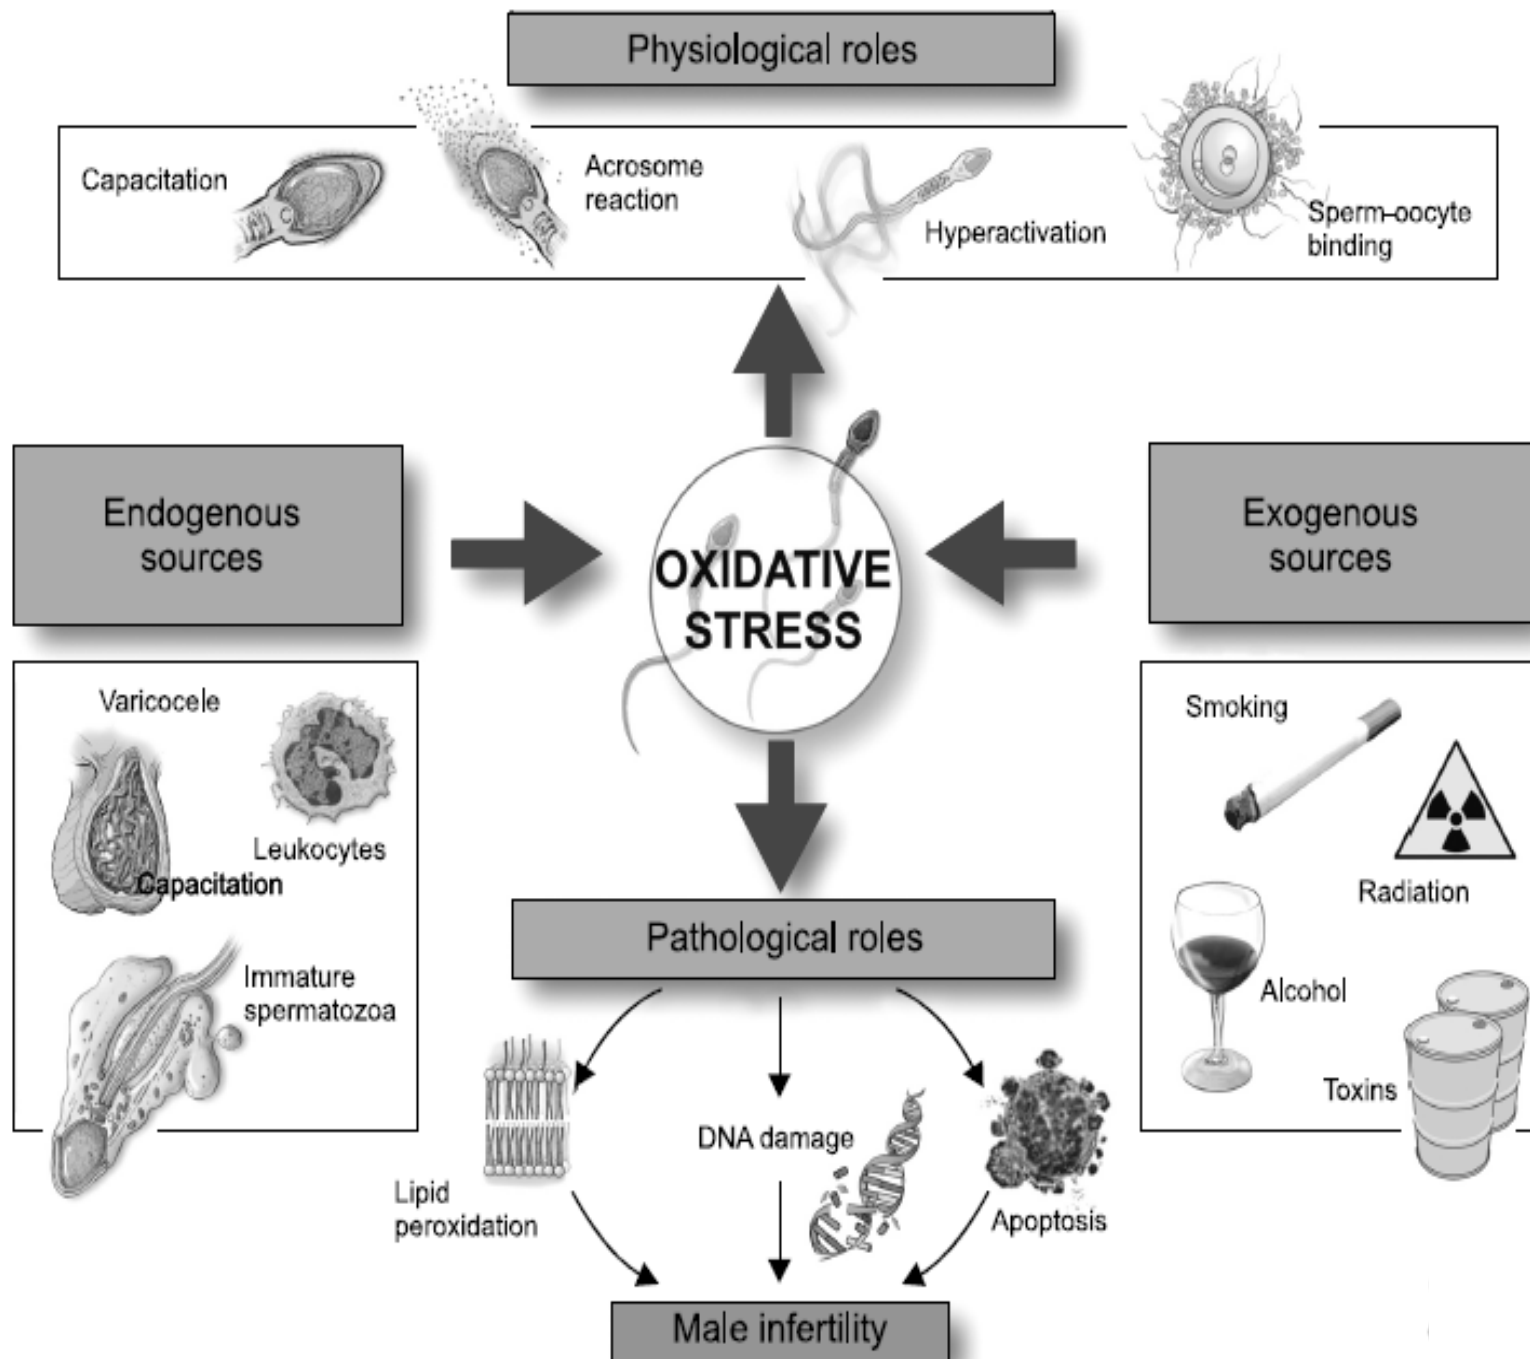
Physiological roles

Capacitation

Acrosome reaction

Hyperactivation

Sperm-oocyte binding

Endogenous sources

OXIDATIVE STRESS

Exogenous sources

Varicocele

Leukocytes

Capacitation

Immature spermatozoa

Smoking

Radiation

Alcohol

Toxins

Pathological roles

Lipid peroxidation

DNA damage

Apoptosis

Male infertility